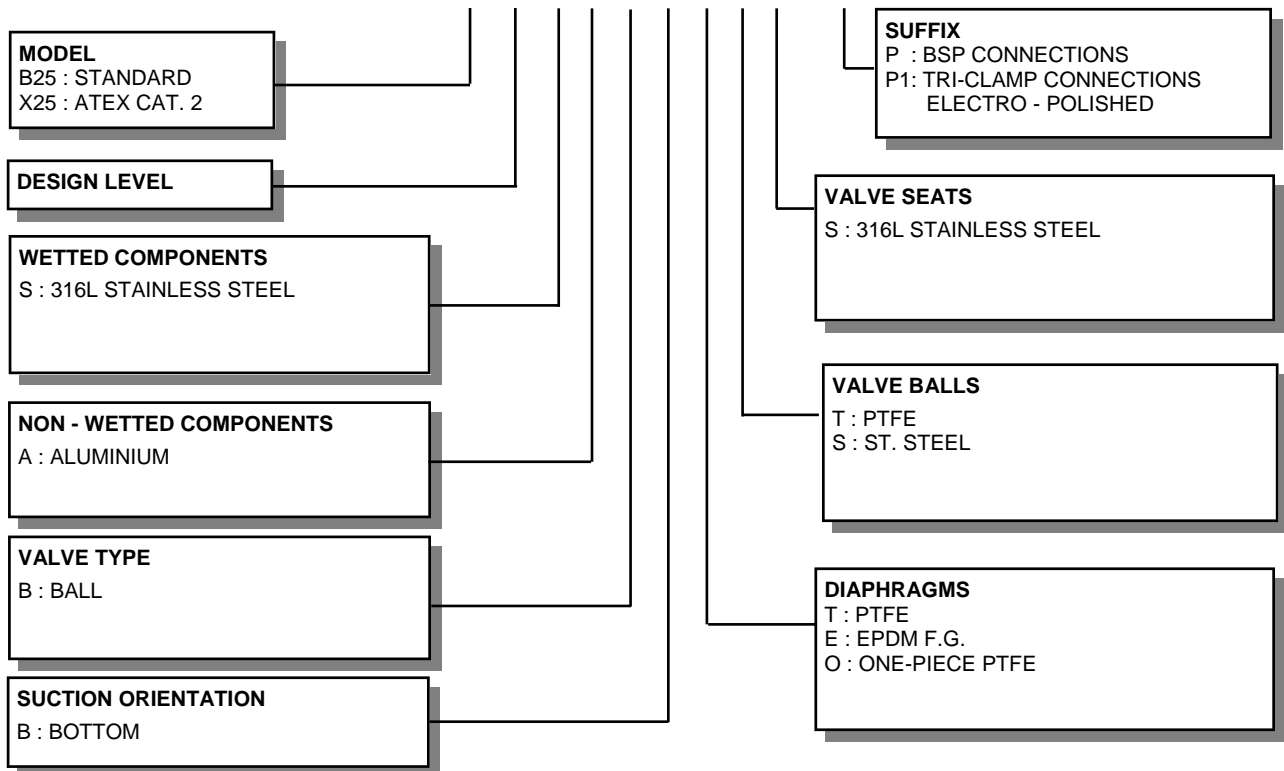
MODEL
B25 : STANDARD
X25 : ATEX CAT. 2

DESIGN LEVEL

WETTED COMPONENTS
S : 316L STAINLESS STEEL

NON - WETTED COMPONENTS
A : ALUMINIUM

VALVE TYPE
B : BALL

SUCTION ORIENTATION
B : BOTTOM

SUFFIX
P : BSP CONNECTIONS
P1: TRI-CLAMP CONNECTIONS
ELECTRO - POLISHED

VALVE SEATS
S : 316L STAINLESS STEEL

VALVE BALLS
T : PTFE
S : ST. STEEL

DIAPHRAGMS
T : PTFE
E : EPDM F.G.
O : ONE-PIECE PTFE